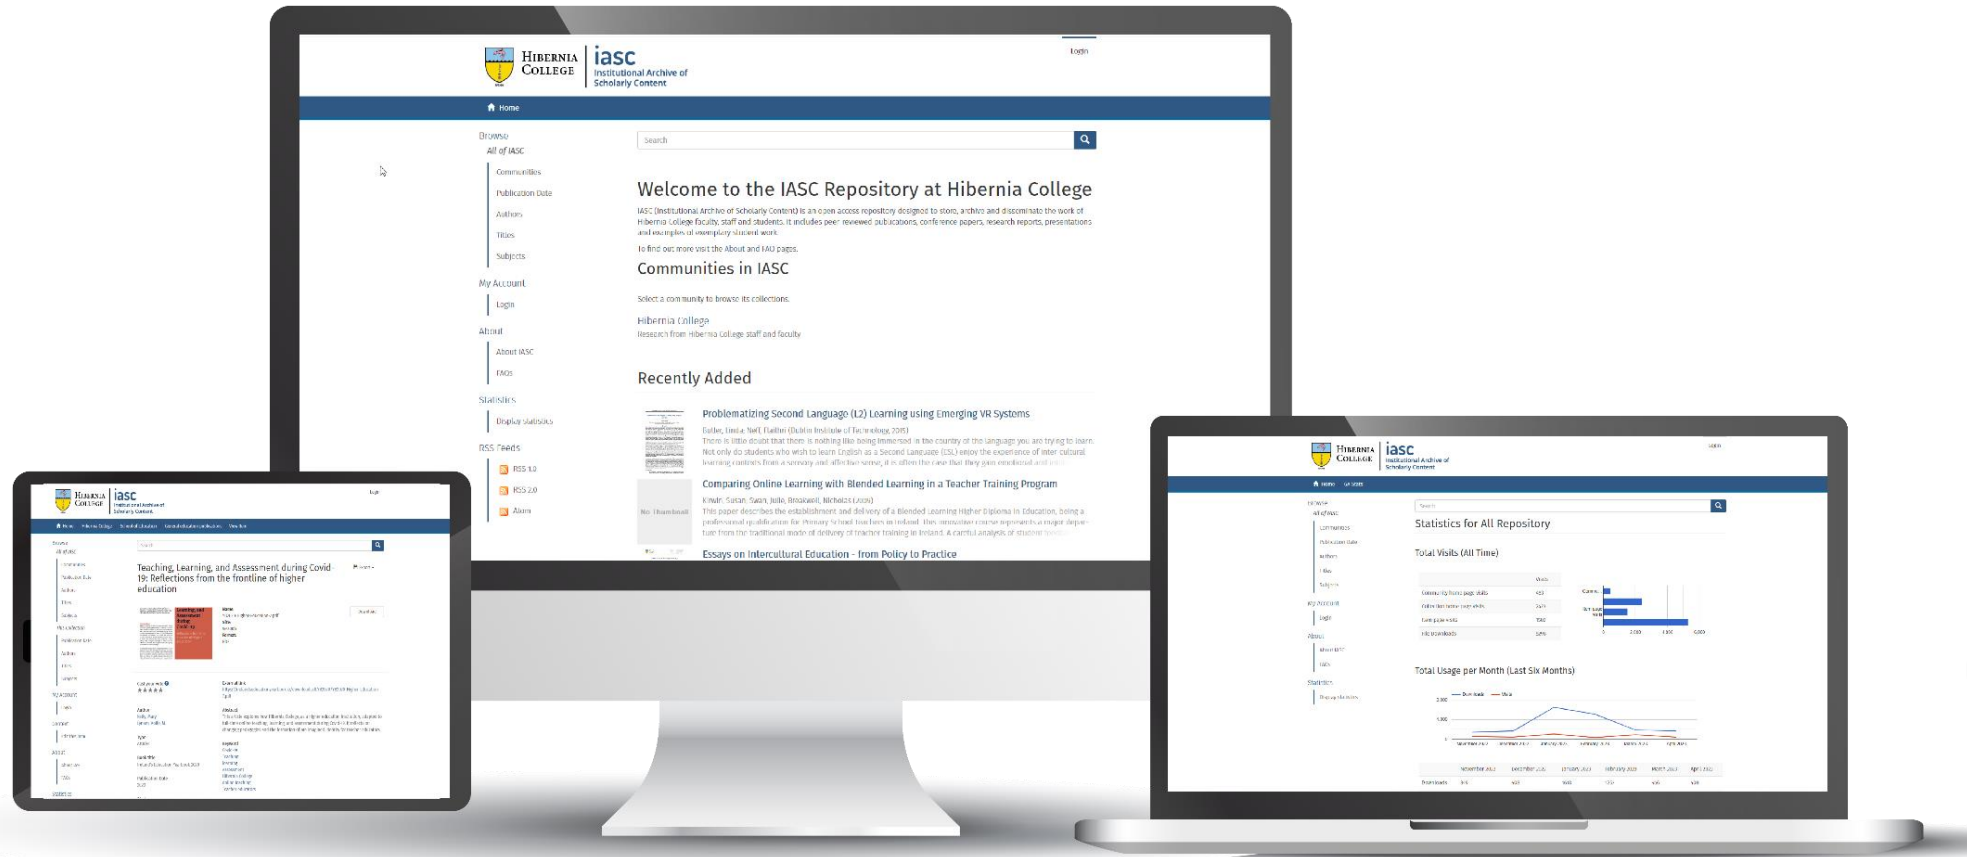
HIBERNIA COLLEGE | iasc Institutional Archive of Scholarly Content

Login

Home

Browse
All of IASC
Communities
Publication Date
Authors
Titles
Subjects

My Account
Login

About
About IASC
FAQs

Statistics
Display statistics

RSS Feeds
RSS 1.0
RSS 2.0
Atom

Search

Welcome to the IASC Repository at Hibernia College

IASC (Institutional Archive of Scholarly Content) is an open access repository designed to store, archive and disseminate the work of Hibernia College faculty, staff and students. It includes peer reviewed publications, conference papers, research reports, presentations and examples of exemplary student work.

To find out more visit the About and FAQ pages.

Communities in IASC

Select a community to browse its collections.

Hibernia College
Research from Hibernia College staff and faculty

Recently Added

Problematizing Second Language (L2) Learning using Emerging VR Systems
Butler, Linda; Neill, Fiaithri (Dublin Institute of Technology, 2015)
There is little doubt that there is nothing like being immersed in the country of the language you are trying to learn. Not only do students who wish to learn English as a Second Language (ESL) enjoy the experience of inter cultural learning contexts from a sensory and affective sense, it is often the case that they gain emotional and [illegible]

Comparing Online Learning with Blended Learning in a Teacher Training Program
Kinsin, Susan; Swan, Julie; Breakwell, Nicholas (2009)
This paper describes the establishment and delivery of a Blended Learning Higher Diploma in Education, being a professional qualification for Primary School teachers in Ireland. This innovative course represents a major departure from the traditional mode of delivery of teacher training in Ireland. A careful analysis of student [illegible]

Essays on Intercultural Education - from Policy to Practice

Teaching, Learning, and Assessment during Covid-19: Reflections from the frontline of higher education

Statistics for All Repository

Total Visits (All Time)

Total Usage per Month (Last Six Months)